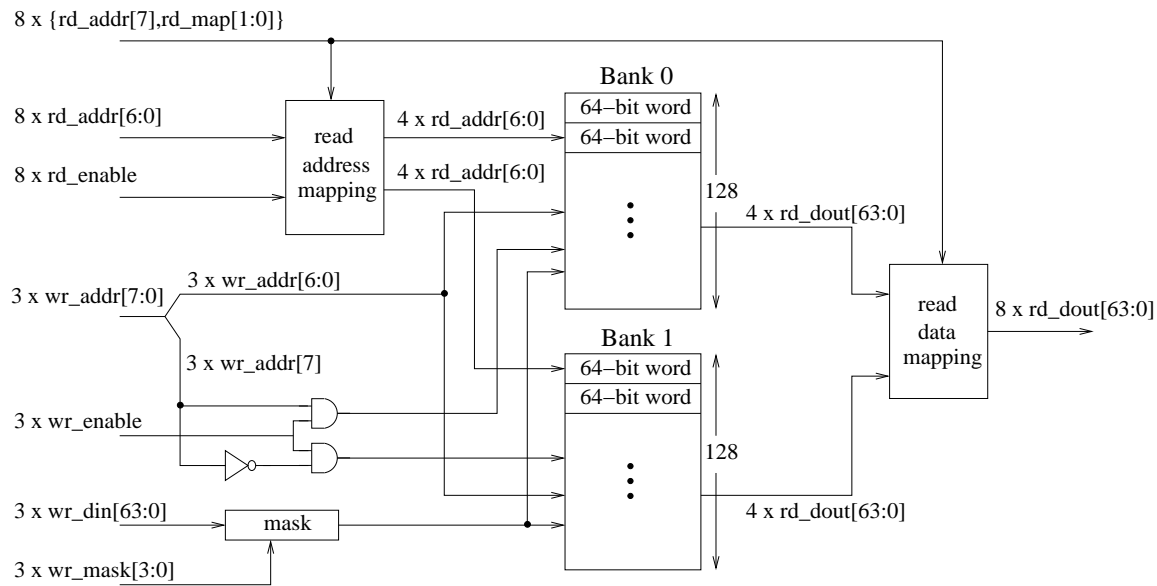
8 x {rd_addr[7],rd_map[1:0]}

8 x rd_addr[6:0]

8 x rd_enable

read address mapping

4 x rd_addr[6:0]

4 x rd_addr[6:0]

Bank 0

64–bit word

64–bit word

128

4 x rd_dout[63:0]

3 x wr_addr[7:0]

3 x wr_addr[6:0]

3 x wr_addr[7]

read data mapping

8 x rd_dout[63:0]

Bank 1

64–bit word

64–bit word

3 x wr_enable

128

3 x wr_din[63:0]

mask

4 x rd_dout[63:0]

3 x wr_mask[3:0]